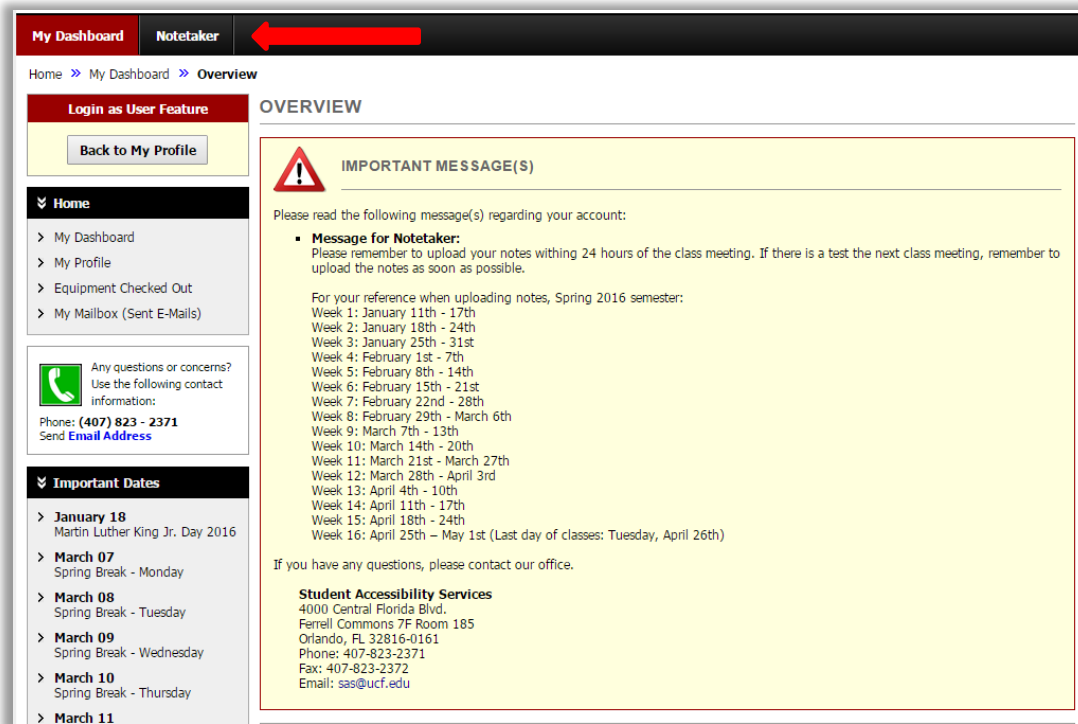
My Dashboard | Notetaker

Home » My Dashboard » Overview

Login as User Feature

Back to My Profile

Home

- My Dashboard
- My Profile
- Equipment Checked Out
- My Mailbox (Sent E-Mails)

Any questions or concerns? Use the following contact information:
Phone: (407) 823 - 2371
Send Email Address

Important Dates

- January 18
  Martin Luther King Jr. Day 2016
- March 07
  Spring Break - Monday
- March 08
  Spring Break - Tuesday
- March 09
  Spring Break - Wednesday
- March 10
  Spring Break - Thursday
- March 11

OVERVIEW

IMPORTANT MESSAGE(S)

Please read the following message(s) regarding your account:

- Message for Notetaker:
  Please remember to upload your notes withing 24 hours of the class meeting. If there is a test the next class meeting, remember to upload the notes as soon as possible.

  For your reference when uploading notes, Spring 2016 semester:
  Week 1: January 11th - 17th
  Week 2: January 18th - 24th
  Week 3: January 25th - 31st
  Week 4: February 1st - 7th
  Week 5: February 8th - 14th
  Week 6: February 15th - 21st
  Week 7: February 22nd - 28th
  Week 8: February 29th - March 6th
  Week 9: March 7th - 13th
  Week 10: March 14th - 20th
  Week 11: March 21st - March 27th
  Week 12: March 28th - April 3rd
  Week 13: April 4th - 10th
  Week 14: April 11th - 17th
  Week 15: April 18th - 24th
  Week 16: April 25th – May 1st (Last day of classes: Tuesday, April 26th)

If you have any questions, please contact our office.

Student Accessibility Services
4000 Central Florida Blvd.
Ferrell Commons 7F Room 185
Orlando, FL 32816-0161
Phone: 407-823-2371
Fax: 407-823-2372
Email: sas@ucf.edu